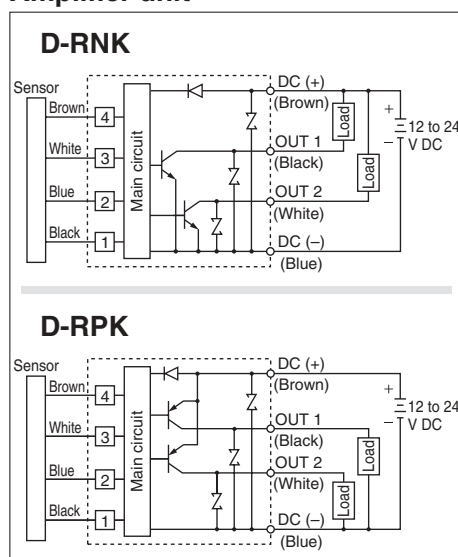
Amplifier unit

D-RNK

Sensor
Brown 4
White 3
Blue 2
Black 1
Main circuit
DC (+)
(Brown)
OUT 1
(Black)
OUT 2
(White)
DC (–)
(Blue)
Load
Load
+
–
12 to 24 V DC

D-RPK

Sensor
Brown 4
White 3
Blue 2
Black 1
Main circuit
DC (+)
(Brown)
OUT 1
(Black)
OUT 2
(White)
DC (–)
(Blue)
Load
Load
+
–
12 to 24 V DC